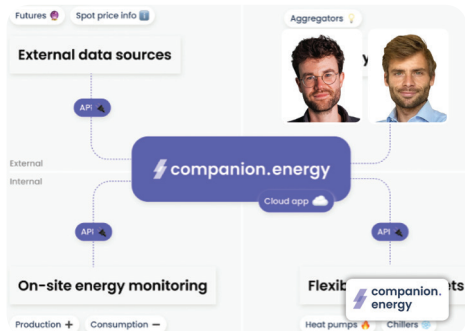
Futures
Spot price info

External data sources

Aggregators

API

External
Internal

companion.energy

Cloud app

API

API

On-site energy monitoring

Flexib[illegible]ts

companion.
energy

Production +
Consumption −

Heat pumps
Chillers